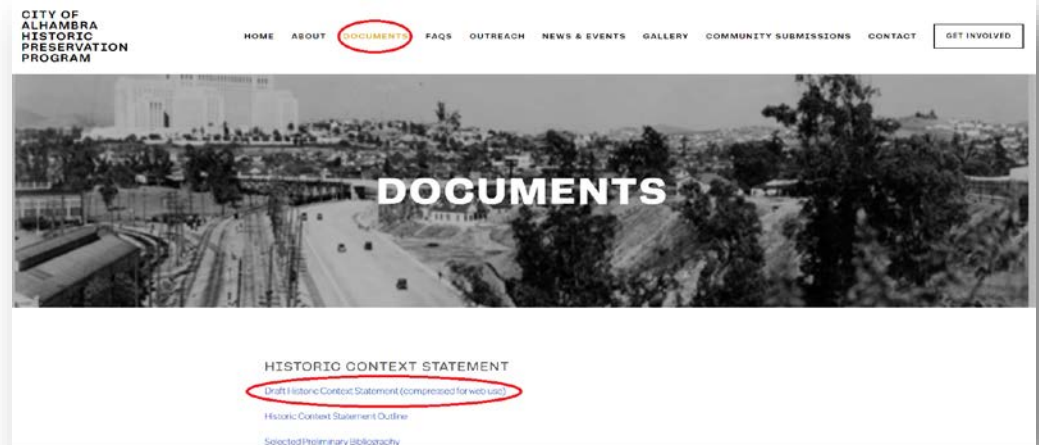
CITY OF ALHAMBRA HISTORIC PRESERVATION PROGRAM

HOME ABOUT DOCUMENTS FAQS OUTREACH NEWS & EVENTS GALLERY COMMUNITY SUBMISSIONS CONTACT GET INVOLVED

DOCUMENTS

HISTORIC CONTEXT STATEMENT

Draft Historic Context Statement (compressed for web use)

Historic Context Statement Outline

Selected Preliminary Bibliography